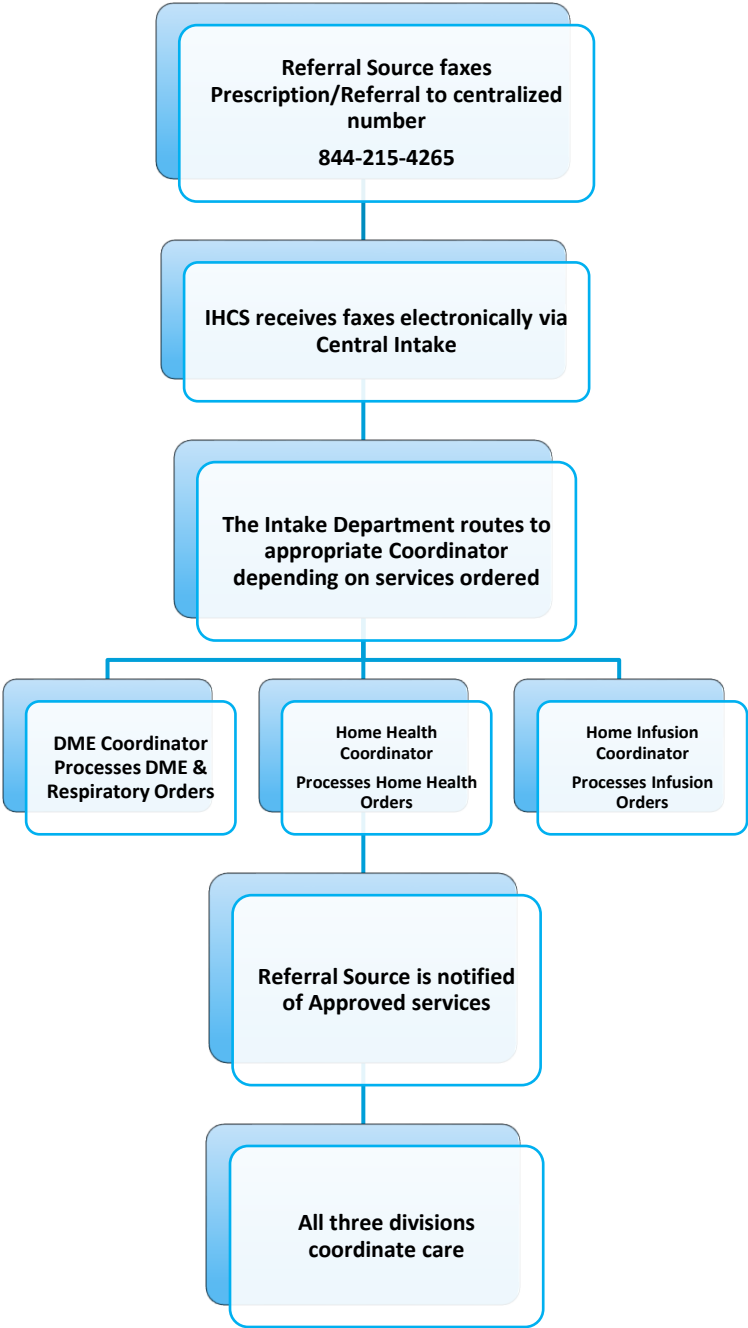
Referral Source faxes Prescription/Referral to centralized number

844-215-4265

IHCS receives faxes electronically via Central Intake

The Intake Department routes to appropriate Coordinator depending on services ordered

DME Coordinator Processes DME & Respiratory Orders

Home Health Coordinator

Processes Home Health Orders

Home Infusion Coordinator

Processes Infusion Orders

Referral Source is notified of Approved services

All three divisions coordinate care